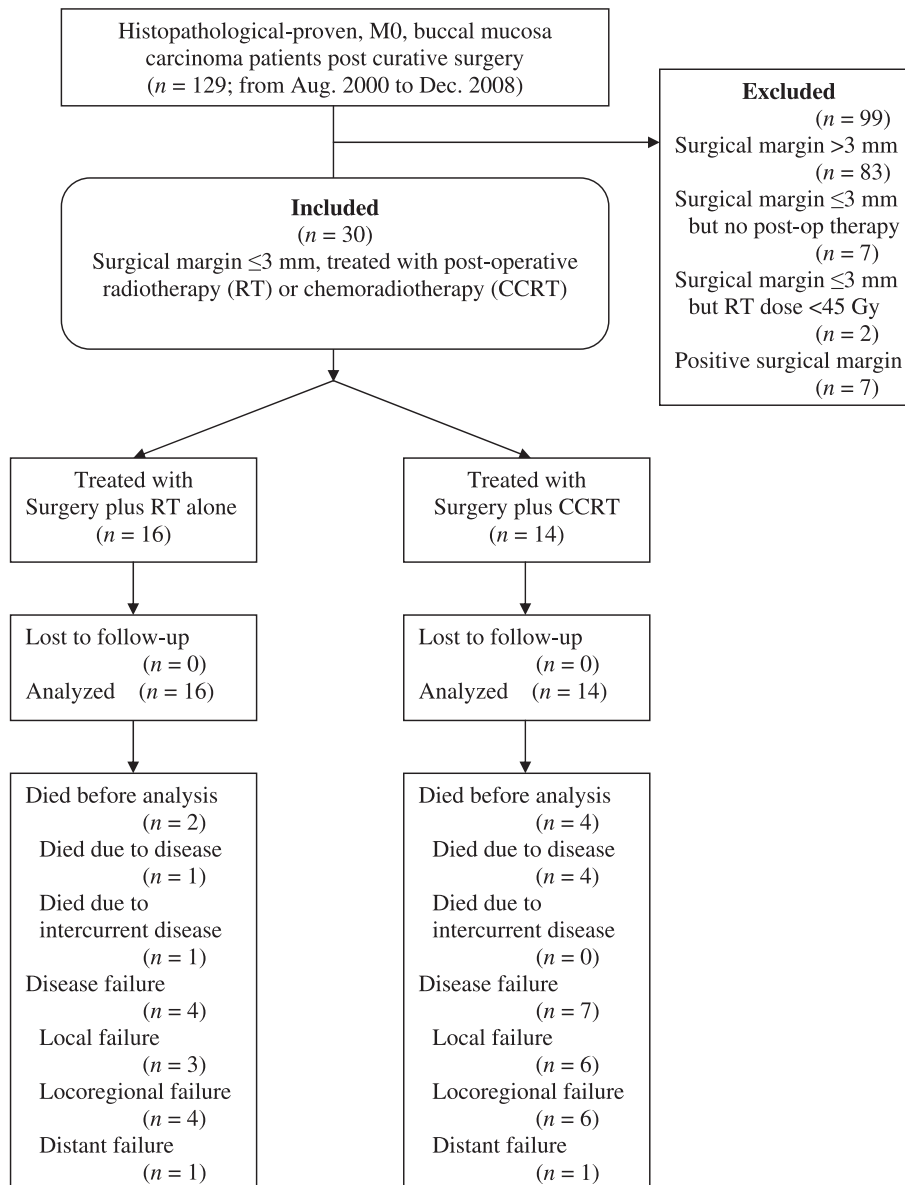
Histopathological-proven, M0, buccal mucosa carcinoma patients post curative surgery ($n = 129$; from Aug. 2000 to Dec. 2008)

**Excluded**
($n = 99$)
Surgical margin >3 mm ($n = 83$)
Surgical margin $\leq$3 mm but no post-op therapy ($n = 7$)
Surgical margin $\leq$3 mm but RT dose <45 Gy ($n = 2$)
Positive surgical margin ($n = 7$)

**Included**
($n = 30$)
Surgical margin $\leq$3 mm, treated with post-operative radiotherapy (RT) or chemoradiotherapy (CCRT)

Treated with Surgery plus RT alone ($n = 16$)

Lost to follow-up ($n = 0$)
Analyzed ($n = 16$)

Died before analysis ($n = 2$)
Died due to disease ($n = 1$)
Died due to intercurrent disease ($n = 1$)
Disease failure ($n = 4$)
Local failure ($n = 3$)
Locoregional failure ($n = 4$)
Distant failure ($n = 1$)

Treated with Surgery plus CCRT ($n = 14$)

Lost to follow-up ($n = 0$)
Analyzed ($n = 14$)

Died before analysis ($n = 4$)
Died due to disease ($n = 4$)
Died due to intercurrent disease ($n = 0$)
Disease failure ($n = 7$)
Local failure ($n = 6$)
Locoregional failure ($n = 6$)
Distant failure ($n = 1$)